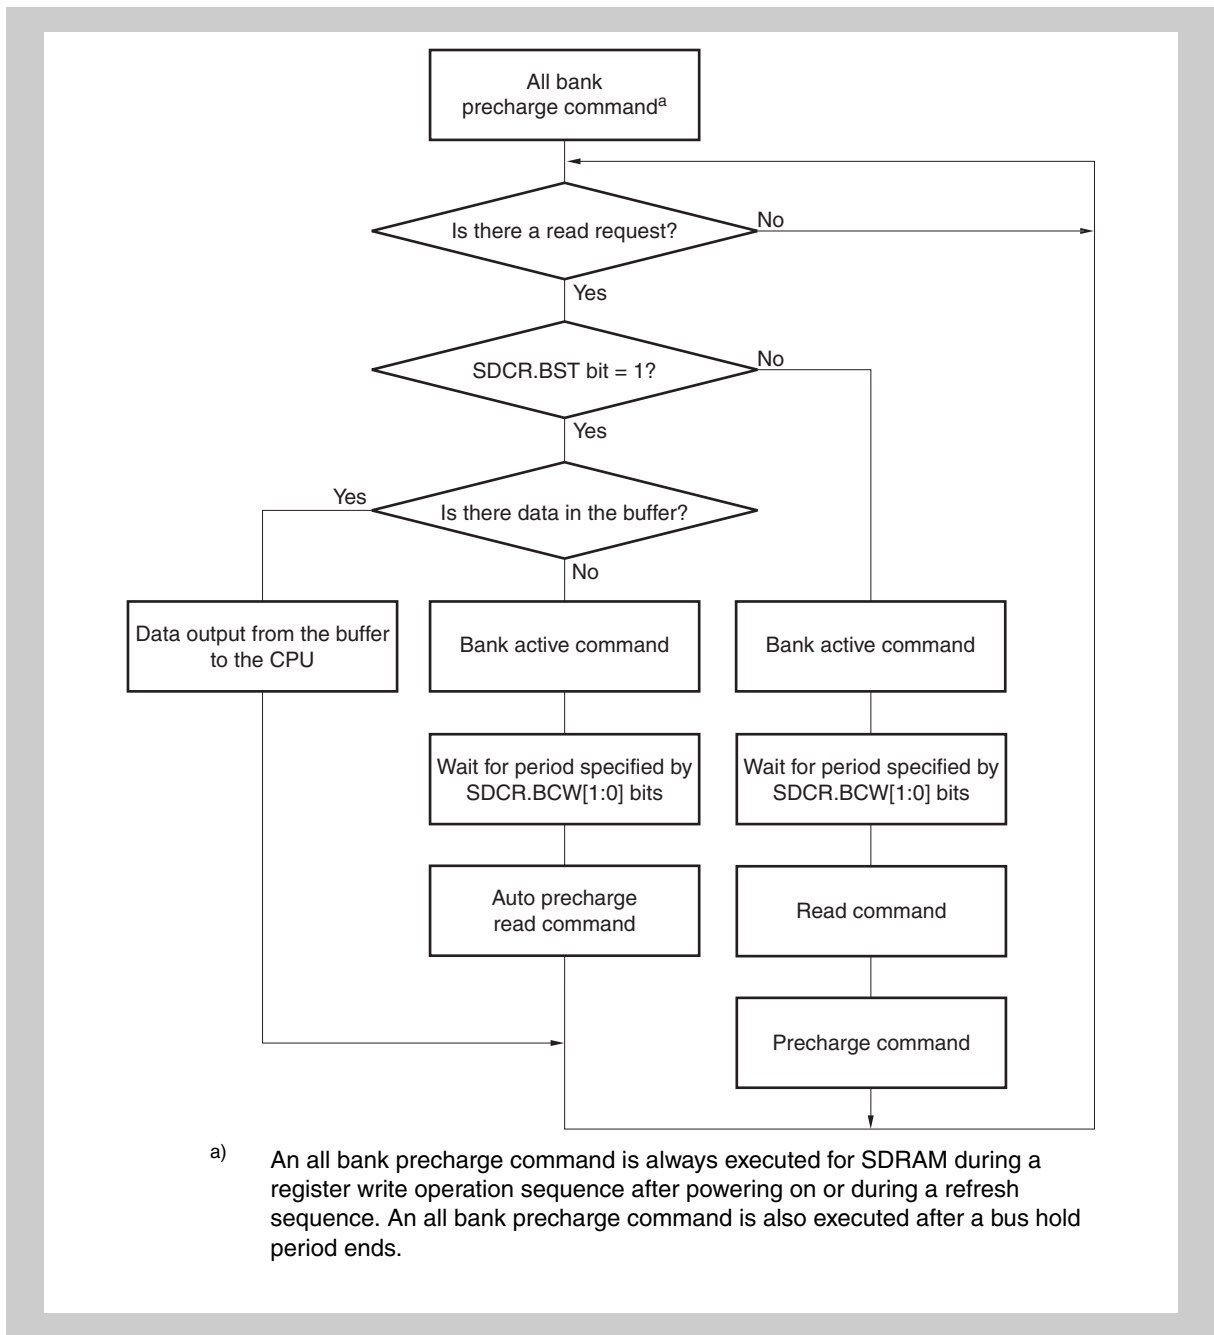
All bank precharge command$^{a}$

Is there a read request?

No

Yes

SDCR.BST bit = 1?

No

Yes

Yes

Is there data in the buffer?

No

Data output from the buffer to the CPU

Bank active command

Bank active command

Wait for period specified by SDCR.BCW[1:0] bits

Wait for period specified by SDCR.BCW[1:0] bits

Auto precharge read command

Read command

Precharge command

a) An all bank precharge command is always executed for SDRAM during a register write operation sequence after powering on or during a refresh sequence. An all bank precharge command is also executed after a bus hold period ends.